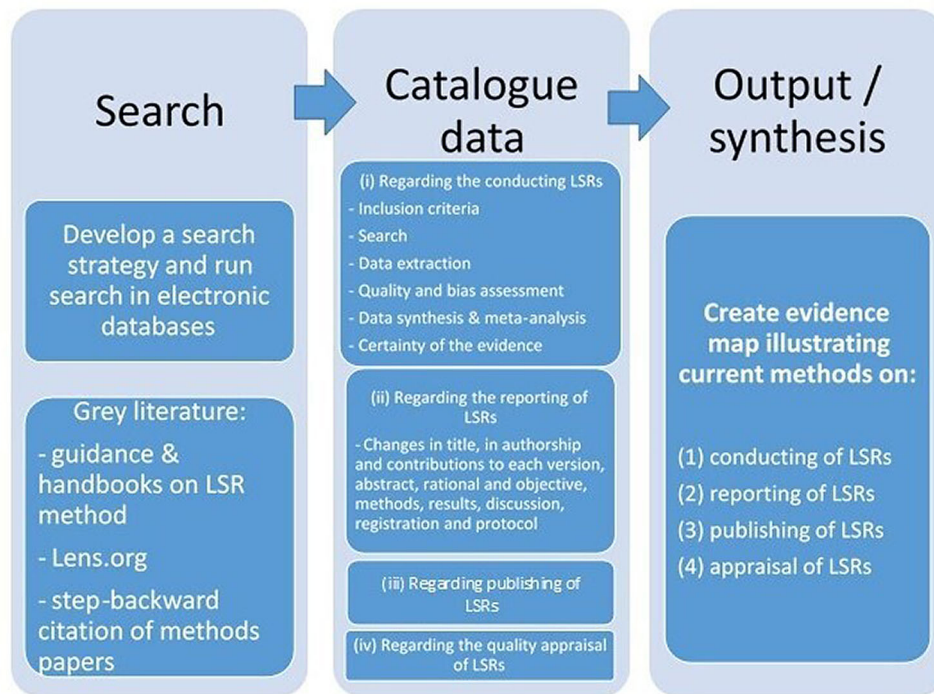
Search

Develop a search strategy and run search in electronic databases

Grey literature:
- guidance & handbooks on LSR method
- Lens.org
- step-backward citation of methods papers

Catalogue data

(i) Regarding the conducting LSRs
- Inclusion criteria
- Search
- Data extraction
- Quality and bias assessment
- Data synthesis & meta-analysis
- Certainty of the evidence

(ii) Regarding the reporting of LSRs
- Changes in title, in authorship and contributions to each version, abstract, rational and objective, methods, results, discussion, registration and protocol

(iii) Regarding publishing of LSRs

(iv) Regarding the quality appraisal of LSRs

Output / synthesis

Create evidence map illustrating current methods on:

(1) conducting of LSRs
(2) reporting of LSRs
(3) publishing of LSRs
(4) appraisal of LSRs